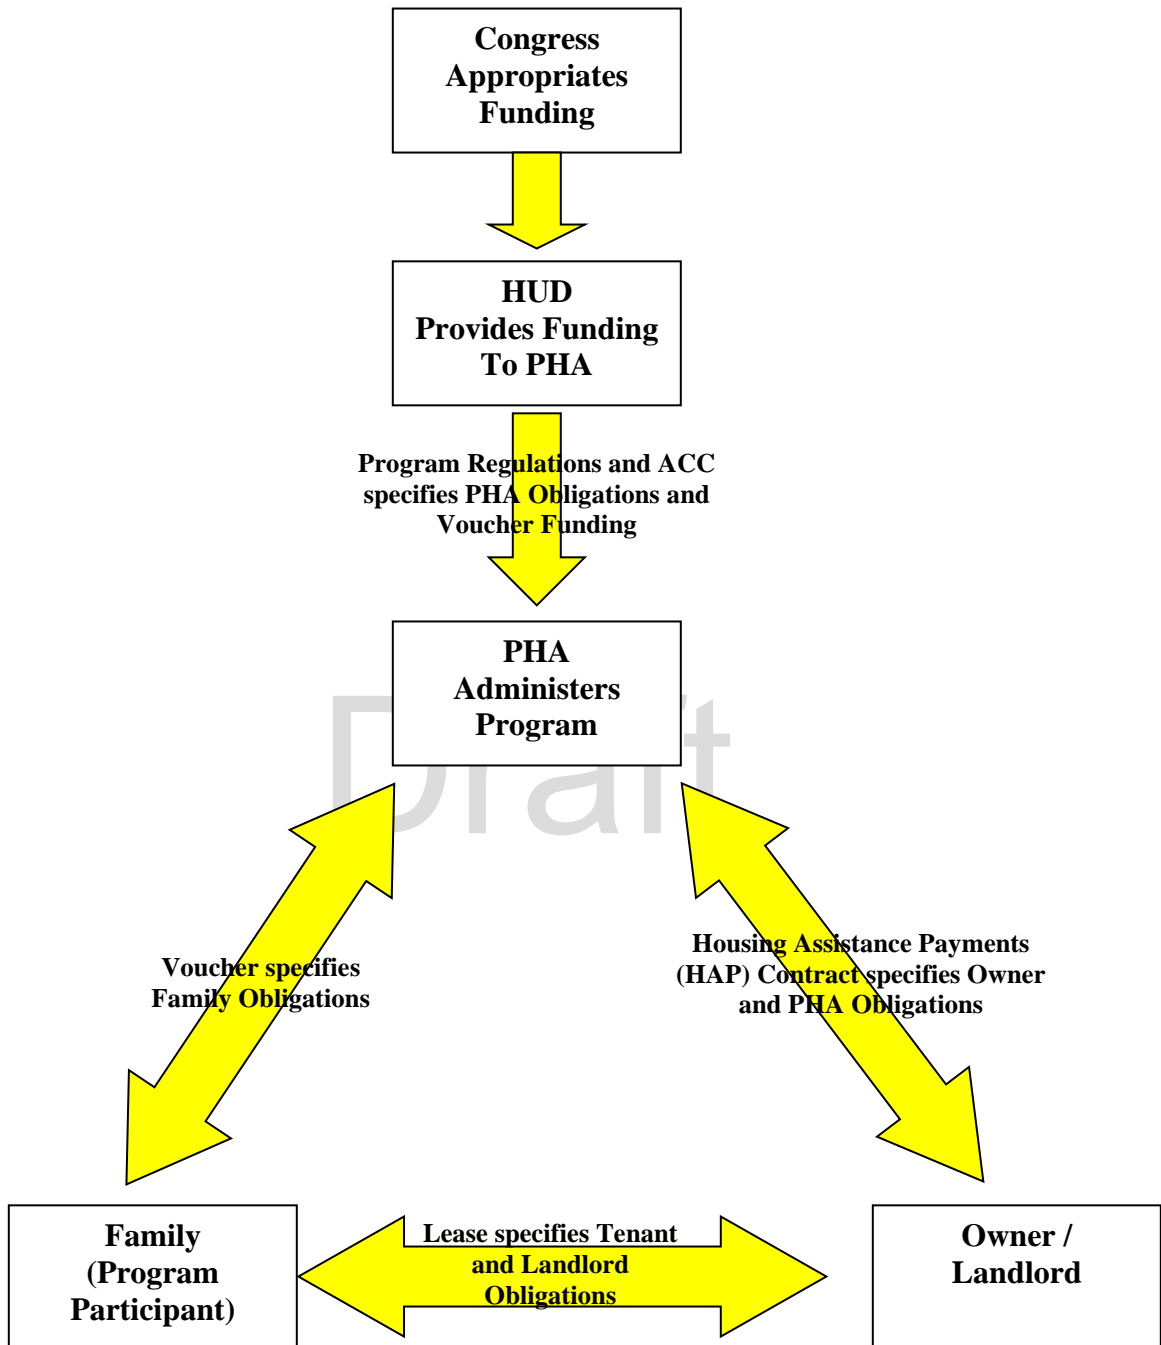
Congress Appropriates Funding

HUD Provides Funding To PHA

Program Regulations and ACC specifies PHA Obligations and Voucher Funding

PHA Administers Program

Draft

Voucher specifies Family Obligations

Housing Assistance Payments (HAP) Contract specifies Owner and PHA Obligations

Family (Program Participant)

Lease specifies Tenant and Landlord Obligations

Owner / Landlord